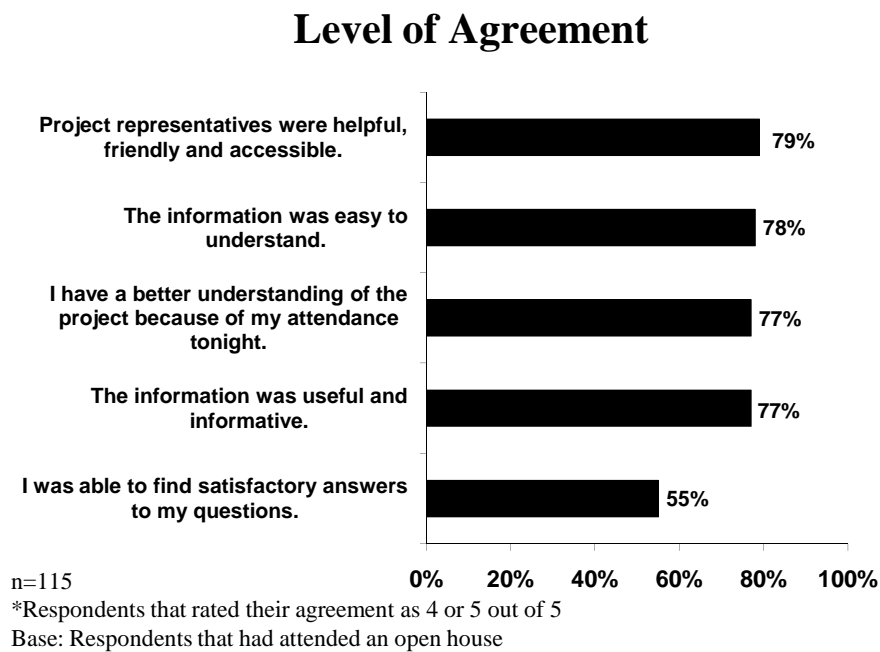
Level of Agreement

Project representatives were helpful, friendly and accessible.
79%

The information was easy to understand.
78%

I have a better understanding of the project because of my attendance tonight.
77%

The information was useful and informative.
77%

I was able to find satisfactory answers to my questions.
55%

0% 20% 40% 60% 80% 100%

n=115
*Respondents that rated their agreement as 4 or 5 out of 5
Base: Respondents that had attended an open house